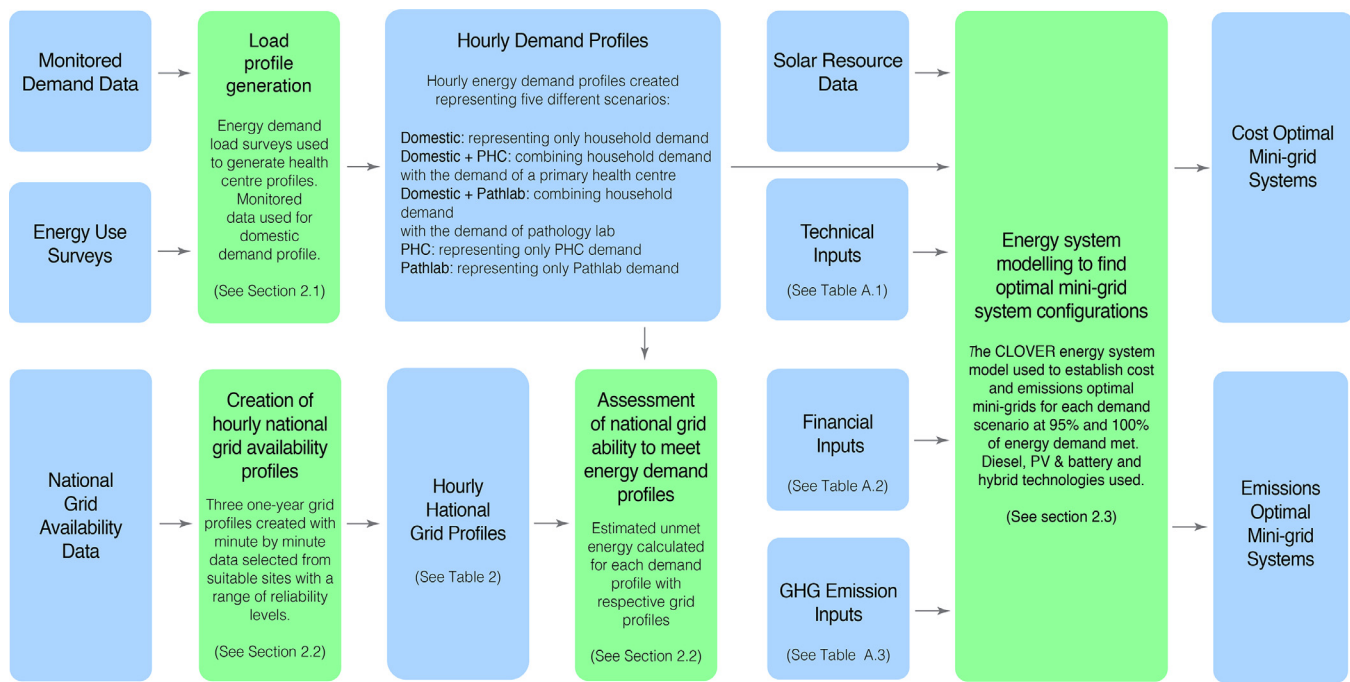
Monitored Demand Data

Energy Use Surveys

Load profile generation

Energy demand load surveys used to generate health centre profiles. Monitored data used for domestic demand profile.

(See Section 2.1)

Hourly Demand Profiles

Hourly energy demand profiles created representing five different scenarios:

Domestic: representing only household demand
Domestic + PHC: combining household demand with the demand of a primary health centre
Domestic + Pathlab: combining household demand
with the demand of pathology lab
PHC: representing only PHC demand
Pathlab: representing only Pathlab demand

Solar Resource Data

Technical Inputs

(See Table A.1)

Energy system modelling to find optimal mini-grid system configurations

The CLOVER energy system model used to establish cost and emissions optimal mini-grids for each demand scenario at 95% and 100% of energy demand met. Diesel, PV & battery and hybrid technologies used.

(See section 2.3)

Cost Optimal Mini-grid Systems

National Grid Availability Data

Creation of hourly national grid availability profiles

Three one-year grid profiles created with minute by minute data selected from suitable sites with a range of reliability levels.

(See Section 2.2)

Hourly Hational Grid Profiles

(See Table 2)

Assessment of national grid ability to meet energy demand profiles

Estimated unmet energy calculated for each demand profile with respective grid profiles

(See Section 2.2)

Financial Inputs

(See Table A.2)

GHG Emission Inputs

(See Table A.3)

Emissions Optimal Mini-grid Systems